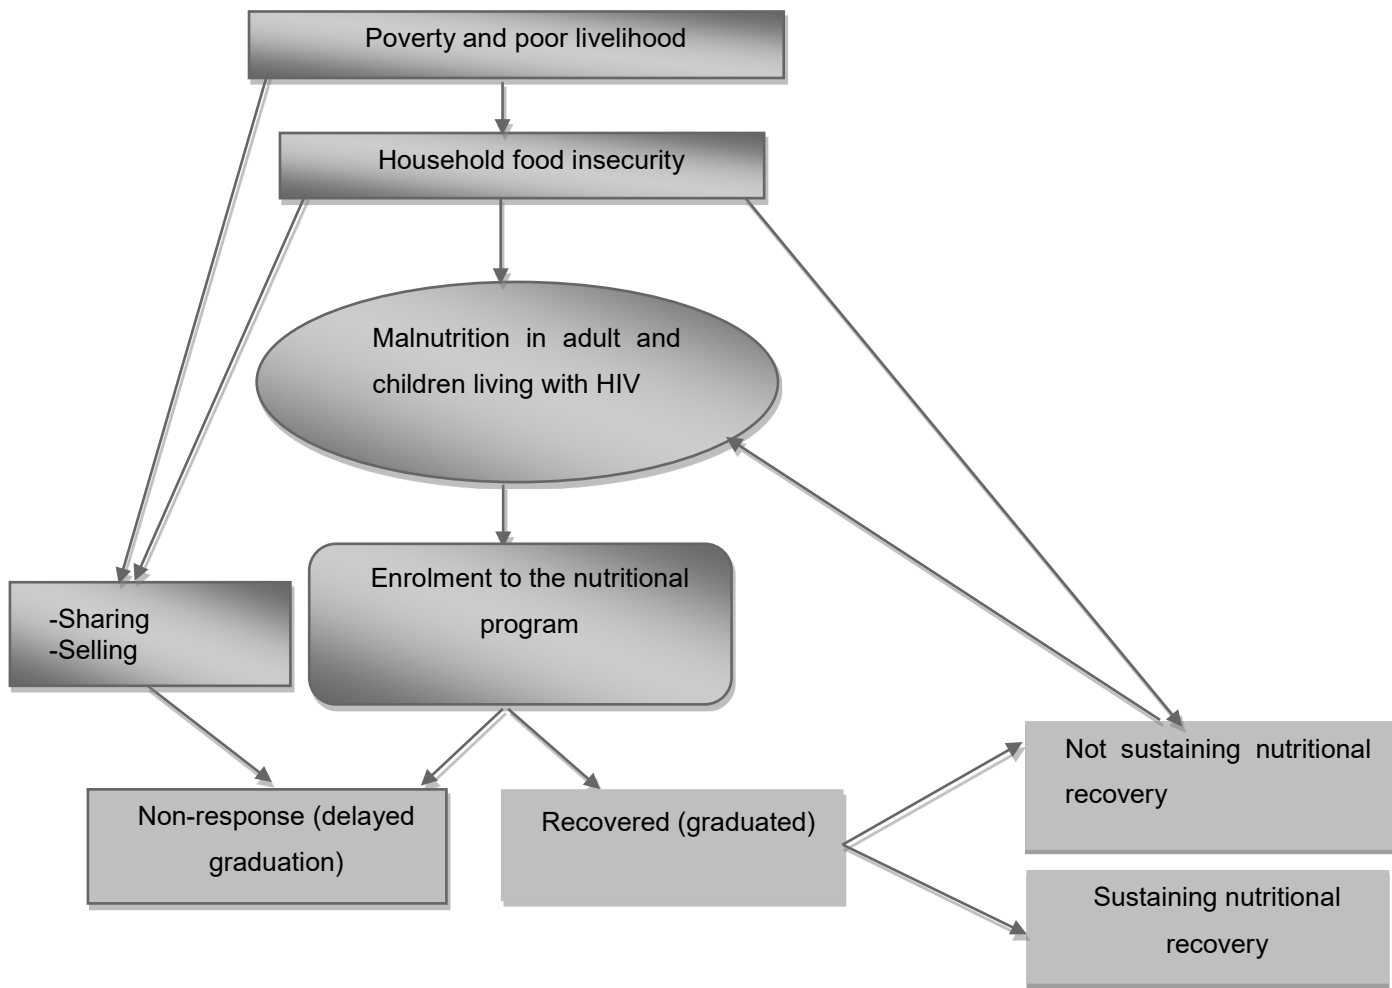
Poverty and poor livelihood

Household food insecurity

Malnutrition in adult and children living with HIV

-Sharing
-Selling

Enrolment to the nutritional program

Non-response (delayed graduation)

Recovered (graduated)

Not sustaining nutritional recovery

Sustaining nutritional recovery